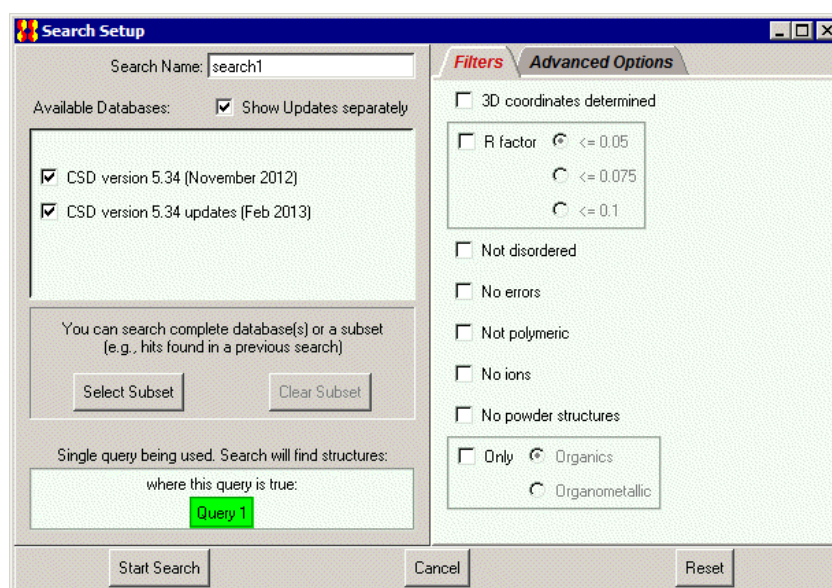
Search Setup

Search Name: search1

Available Databases:

Show Updates separately

CSD version 5.34 (November 2012)

CSD version 5.34 updates (Feb 2013)

You can search complete database(s) or a subset (e.g., hits found in a previous search)

Select Subset

Clear Subset

Single query being used. Search will find structures:

where this query is true:

Query 1

Filters

Advanced Options

3D coordinates determined

R factor

<= 0.05

<= 0.075

<= 0.1

Not disordered

No errors

Not polymeric

No ions

No powder structures

Only

Organics

Organometallic

Start Search

Cancel

Reset